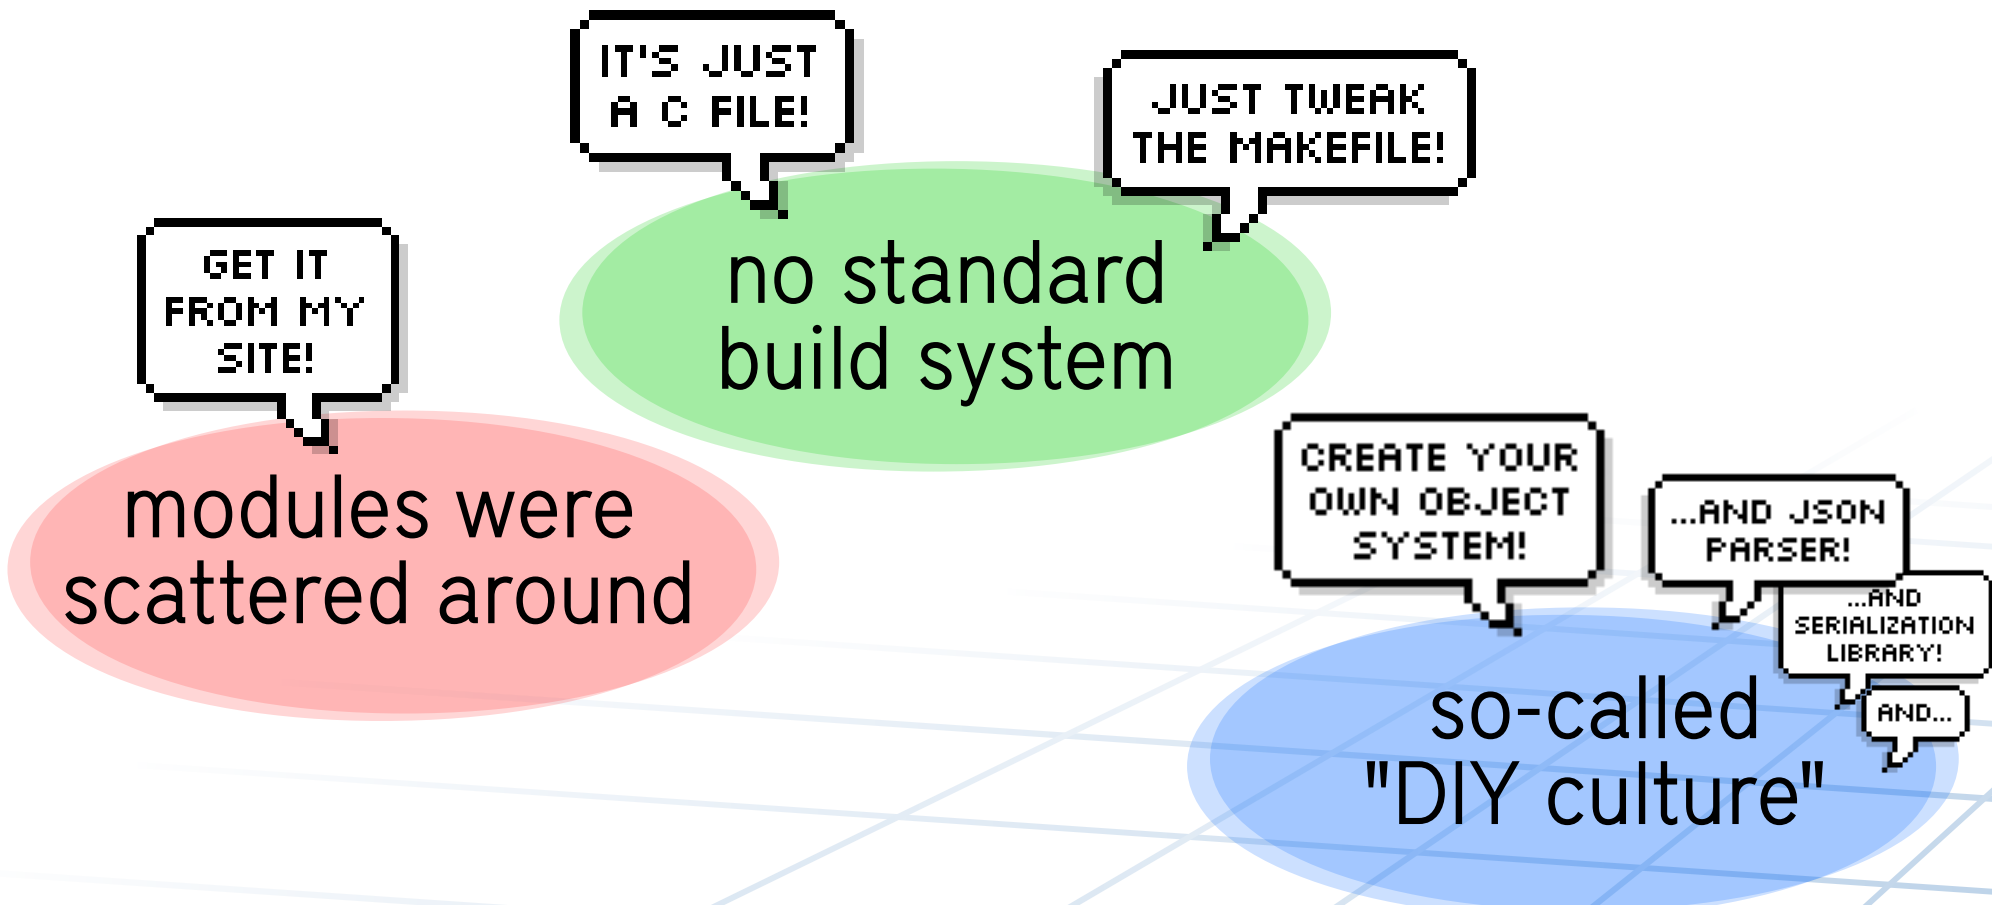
IT'S JUST A C FILE!

JUST TWEAK THE MAKEFILE!

no standard build system

GET IT FROM MY SITE!

modules were scattered around

CREATE YOUR OWN OBJECT SYSTEM!

...AND JSON PARSER!

...AND SERIALIZATION LIBRARY!

AND...

so-called "DIY culture"